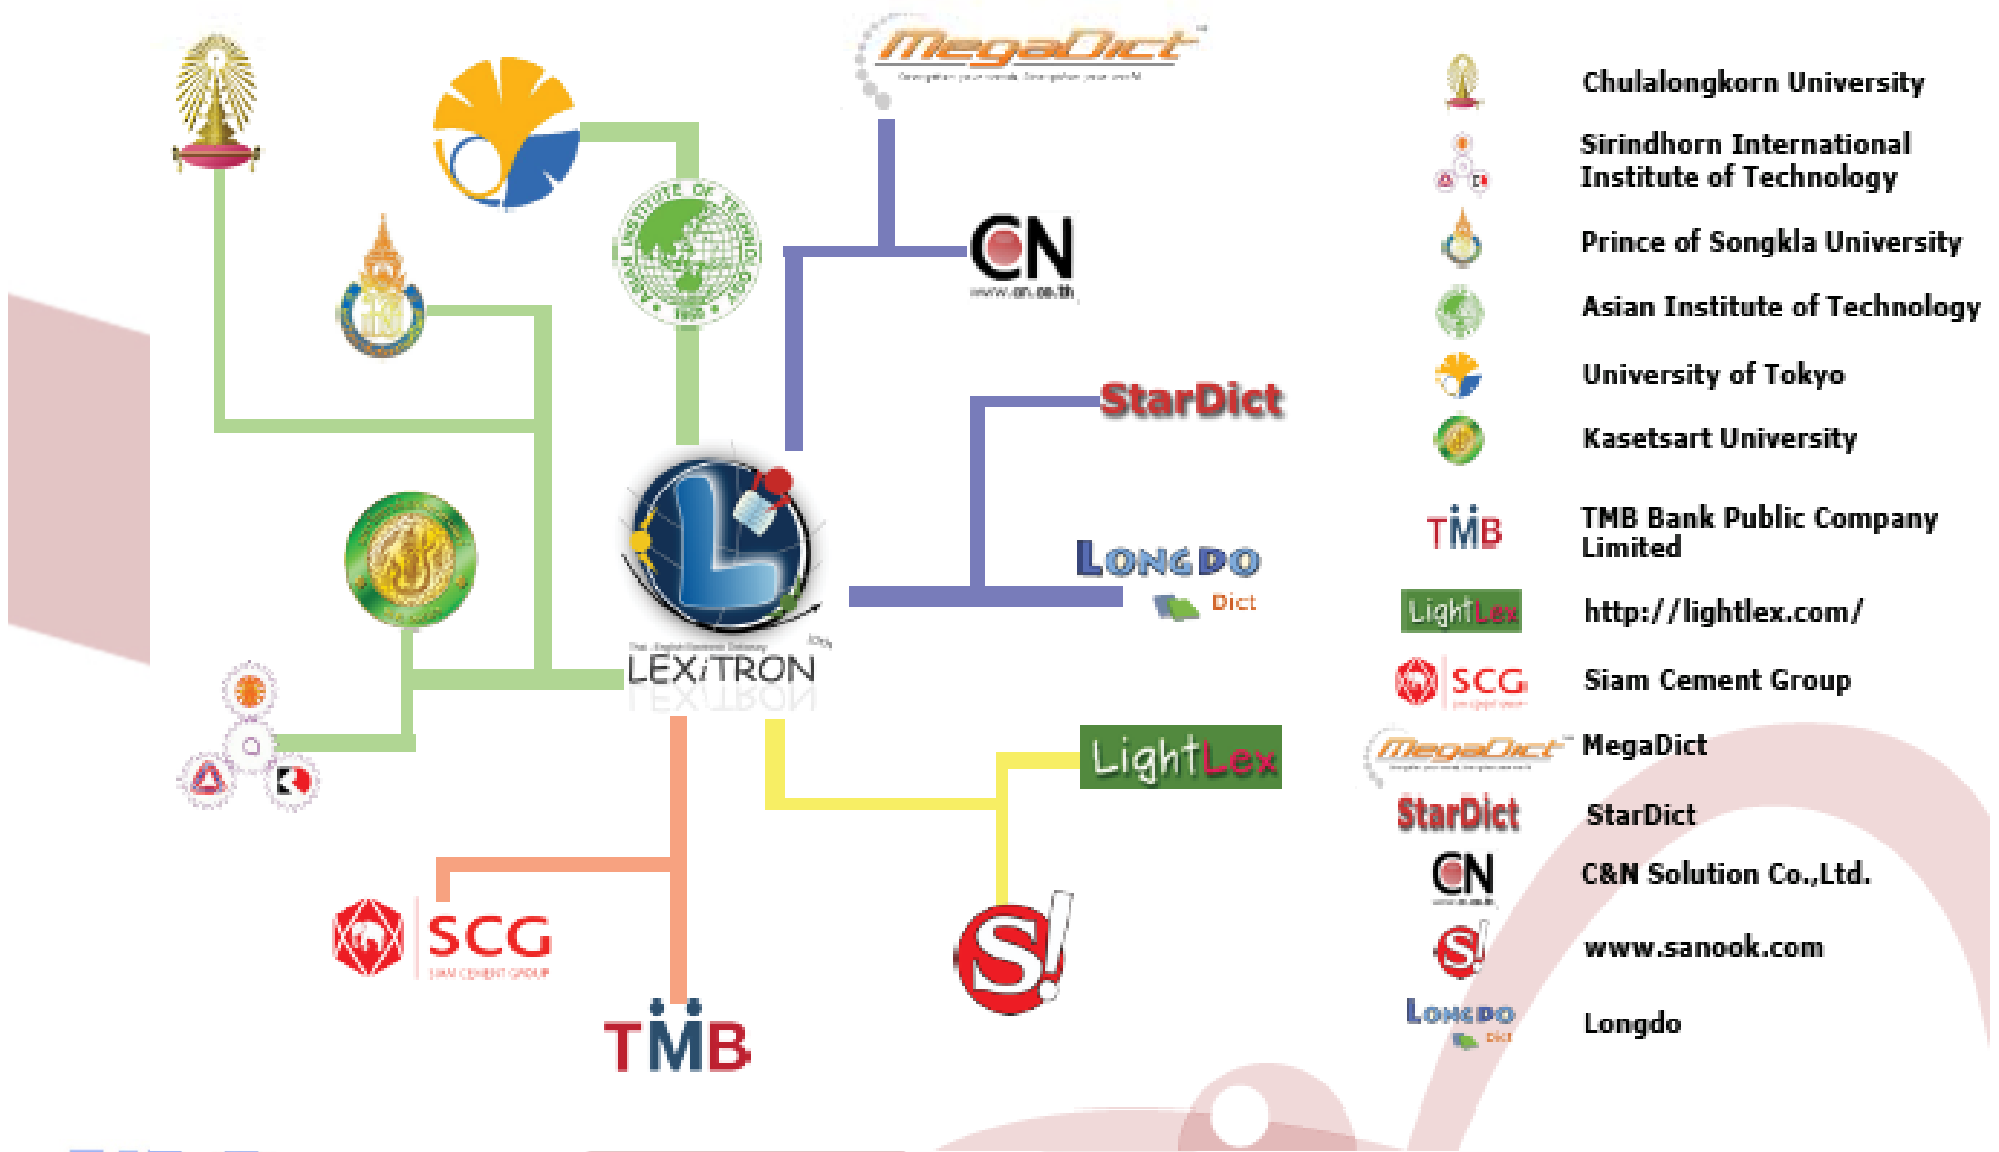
MegaDict

CN
www.cn.co.th

StarDict

LONGDO
Dict

LEXiTRON

LightLex

SCG
SIAM CEMENT GROUP

TMB

Chulalongkorn University

Sirindhorn International Institute of Technology

Prince of Songkla University

Asian Institute of Technology

University of Tokyo

Kasetsart University

TMB

TMB Bank Public Company Limited

LightLex

http://lightlex.com/

SCG

Siam Cement Group

MegaDict

MegaDict

StarDict

StarDict

CN

C&N Solution Co.,Ltd.

www.sanook.com

Longdo
Dict

Longdo